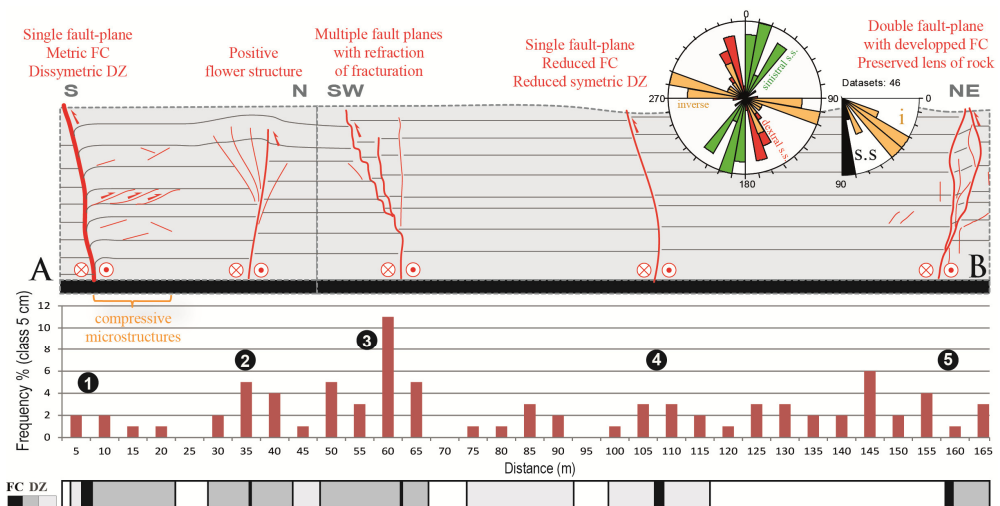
Single fault-plane
Metric FC
Dissymetric DZ

Positive
flower structure

Multiple fault planes
with refraction
of fracturation

Single fault-plane
Reduced FC
Reduced symetric DZ

Double fault-plane
with developped FC
Preserved lens of rock

S N SW NE

0
270 inverse 90
sinistral s.s.
dextral s.s.
180

Datasets: 46
0
90
i
S.S
90

A B

compressive
microstructures

Frequency % (class 5 cm)
12
10
8
6
4
2
0

1 2 3 4 5

5 10 15 20 25 30 35 40 45 50 55 60 65 70 75 80 85 90 95 100 105 110 115 120 125 130 135 140 145 150 155 160 165
Distance (m)

FC DZ